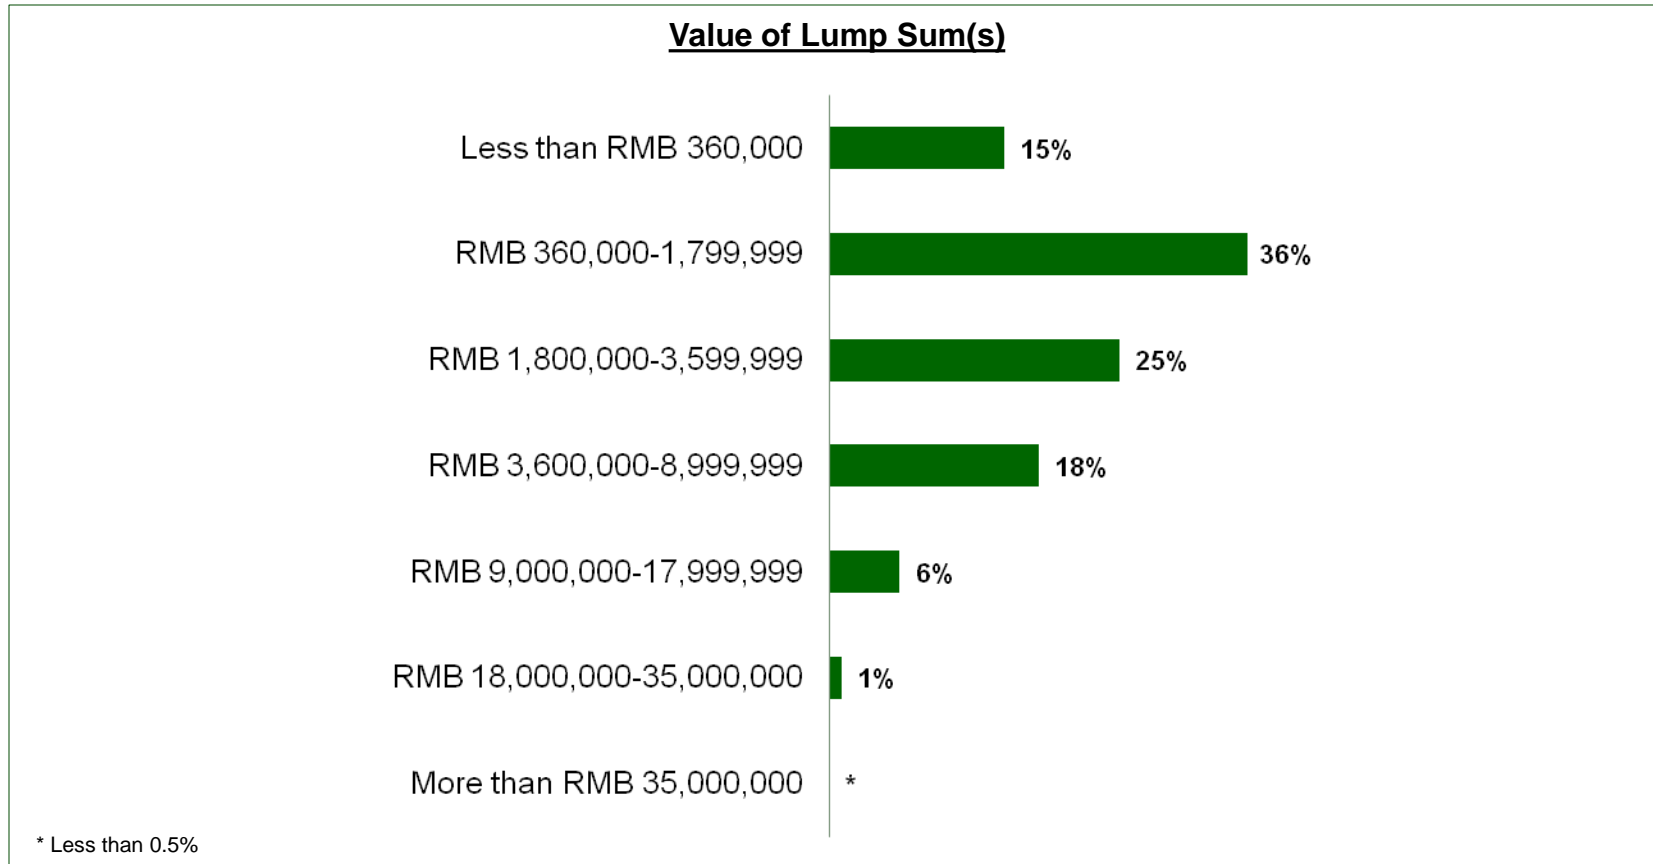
Value of Lump Sum(s)

| | |
|---|---|
| Less than RMB 360,000 | 15% |
| RMB 360,000-1,799,999 | 36% |
| RMB 1,800,000-3,599,999 | 25% |
| RMB 3,600,000-8,999,999 | 18% |
| RMB 9,000,000-17,999,999 | 6% |
| RMB 18,000,000-35,000,000 | 1% |
| More than RMB 35,000,000 | * |

* Less than 0.5%